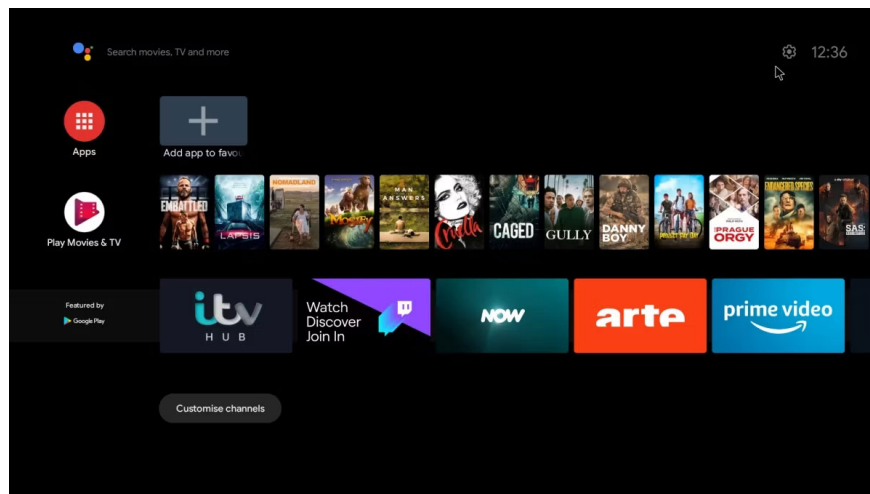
Search movies, TV and more

12:36

Apps

Add app to favou

Play Movies & TV

EMBATTLED

LAPSIS

NOMADLAND

MOSTLY

MAN ANSWERS

Cruella

CAGED

GULLY

DANNY BOY

THE PRAGUE ORGY

SAS

Featured by

Google Play

itv HUB

Watch Discover Join In

NOW

arte

prime video

Customise channels